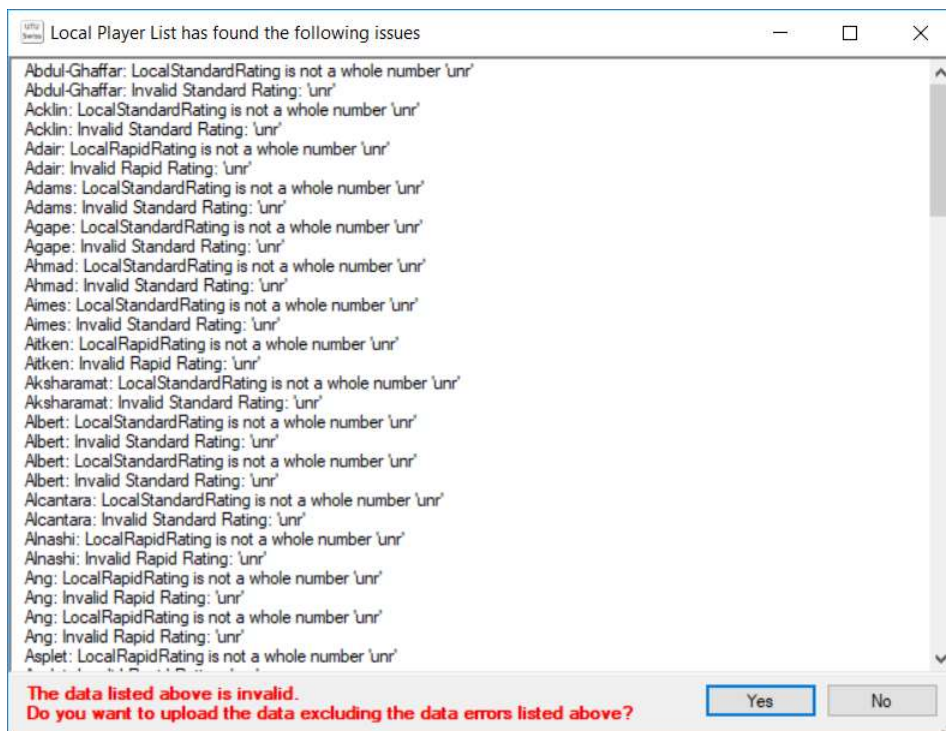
Local Player List has found the following issues

Abdul-Ghaffar: LocalStandardRating is not a whole number 'unr'
Abdul-Ghaffar: Invalid Standard Rating: 'unr'
Acklin: LocalStandardRating is not a whole number 'unr'
Acklin: Invalid Standard Rating: 'unr'
Adair: LocalRapidRating is not a whole number 'unr'
Adair: Invalid Rapid Rating: 'unr'
Adams: LocalStandardRating is not a whole number 'unr'
Adams: Invalid Standard Rating: 'unr'
Agape: LocalStandardRating is not a whole number 'unr'
Agape: Invalid Standard Rating: 'unr'
Ahmad: LocalStandardRating is not a whole number 'unr'
Ahmad: Invalid Standard Rating: 'unr'
Aimes: LocalStandardRating is not a whole number 'unr'
Aimes: Invalid Standard Rating: 'unr'
Aitken: LocalRapidRating is not a whole number 'unr'
Aitken: Invalid Rapid Rating: 'unr'
Aksharamat: LocalStandardRating is not a whole number 'unr'
Aksharamat: Invalid Standard Rating: 'unr'
Albert: LocalStandardRating is not a whole number 'unr'
Albert: Invalid Standard Rating: 'unr'
Albert: LocalStandardRating is not a whole number 'unr'
Albert: Invalid Standard Rating: 'unr'
Alcantara: LocalStandardRating is not a whole number 'unr'
Alcantara: Invalid Standard Rating: 'unr'
Alnashi: LocalRapidRating is not a whole number 'unr'
Alnashi: Invalid Rapid Rating: 'unr'
Ang: LocalRapidRating is not a whole number 'unr'
Ang: Invalid Rapid Rating: 'unr'
Ang: LocalRapidRating is not a whole number 'unr'
Ang: Invalid Rapid Rating: 'unr'
Asplet: LocalRapidRating is not a whole number 'unr'
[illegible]

The data listed above is invalid.
Do you want to upload the data excluding the data errors listed above?

Yes
No